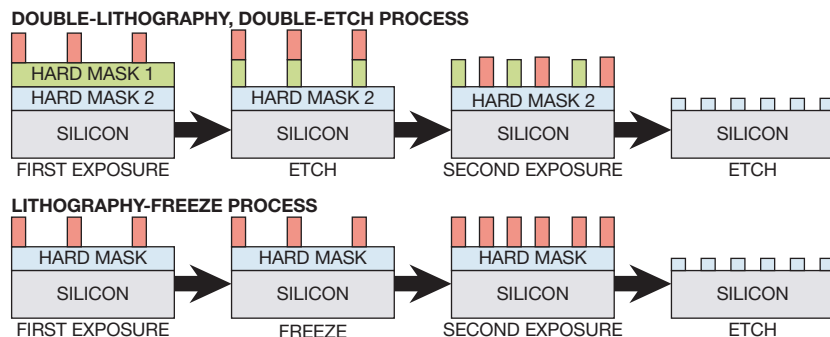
DOUBLE-LITHOGRAPHY, DOUBLE-ETCH PROCESS

HARD MASK 1
HARD MASK 2
SILICON
FIRST EXPOSURE

HARD MASK 2
SILICON
ETCH

HARD MASK 2
SILICON
SECOND EXPOSURE

SILICON
ETCH

LITHOGRAPHY-FREEZE PROCESS

HARD MASK
SILICON
FIRST EXPOSURE

HARD MASK
SILICON
FREEZE

HARD MASK
SILICON
SECOND EXPOSURE

SILICON
ETCH